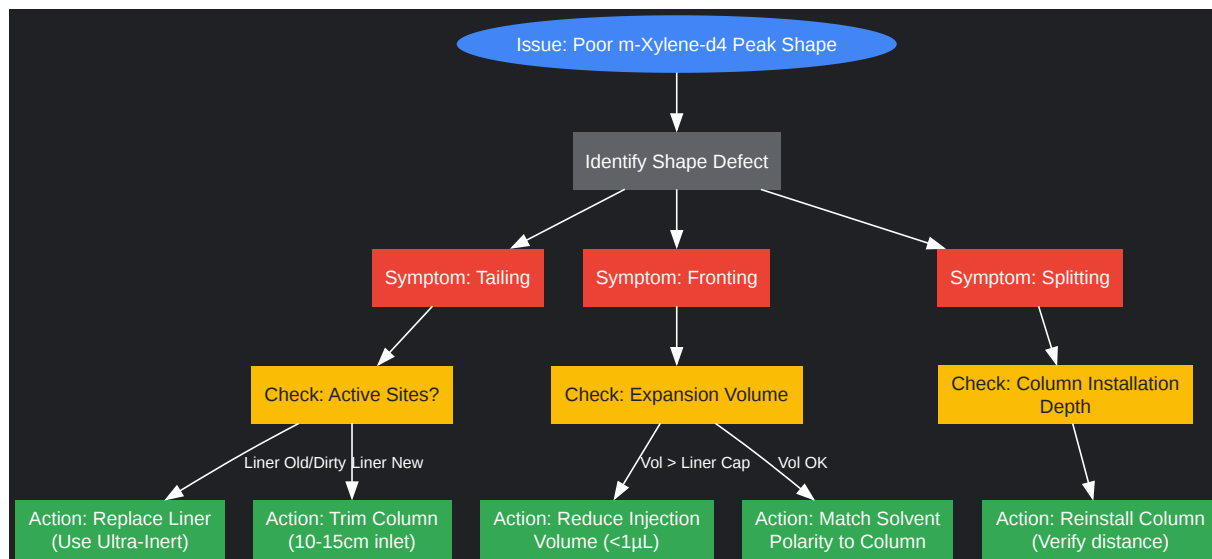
Issue: Poor m-Xylene-d4 Peak Shape

Identify Shape Defect

Symptom: Tailing

Symptom: Fronting

Symptom: Splitting

Check: Active Sites?

Check: Expansion Volume

Check: Column Installation Depth

Liner Old/Dirty

Liner New

Vol > Liner Cap

Vol OK

Action: Replace Liner (Use Ultra-Inert)

Action: Trim Column (10-15cm inlet)

Action: Reduce Injection Volume (<1µL)

Action: Match Solvent Polarity to Column

Action: Reinstall Column (Verify distance)